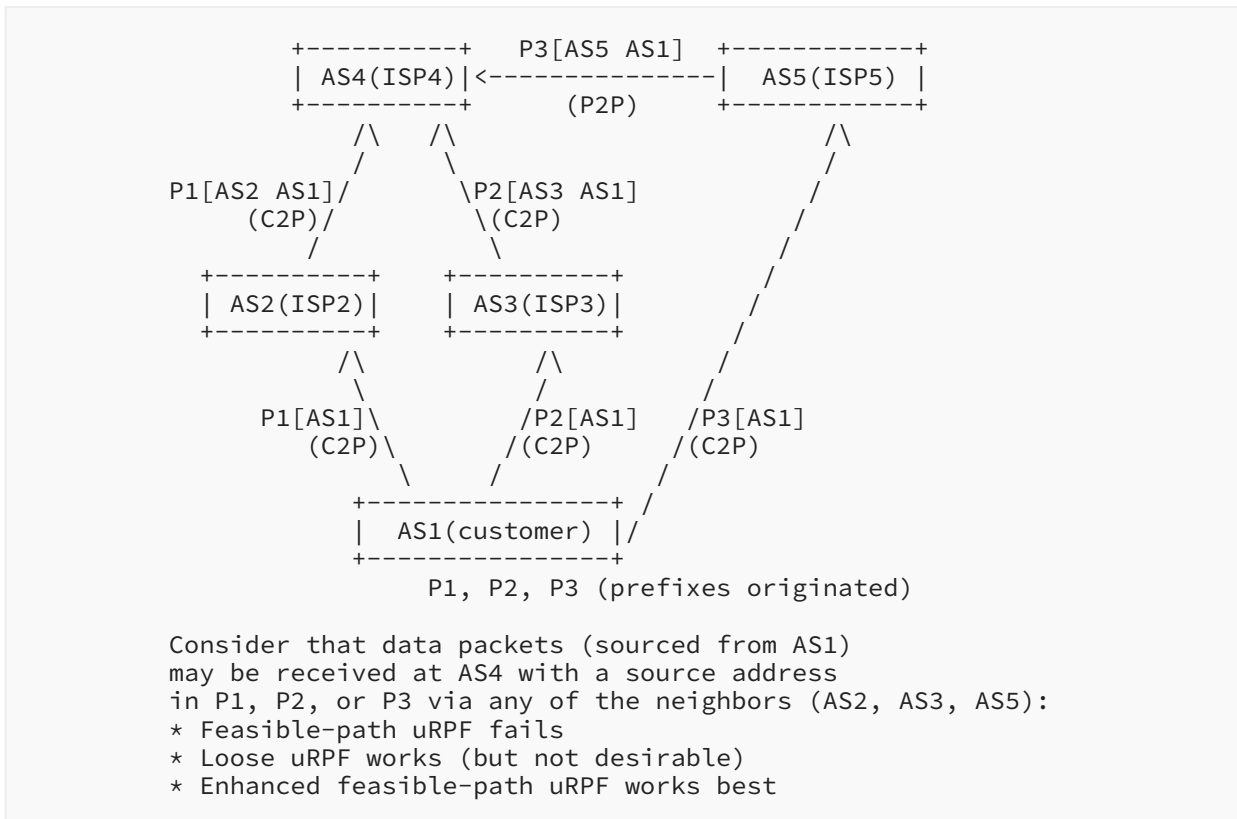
AS4(ISP4)

P3[AS5 AS1]

(P2P)

AS5(ISP5)

P1[AS2 AS1]
(C2P)

P2[AS3 AS1]
(C2P)

AS2(ISP2)

AS3(ISP3)

P1[AS1]
(C2P)

P2[AS1]
(C2P)

P3[AS1]
(C2P)

AS1(customer)

P1, P2, P3 (prefixes originated)

Consider that data packets (sourced from AS1) may be received at AS4 with a source address in P1, P2, or P3 via any of the neighbors (AS2, AS3, AS5):
* Feasible-path uRPF fails
* Loose uRPF works (but not desirable)
* Enhanced feasible-path uRPF works best